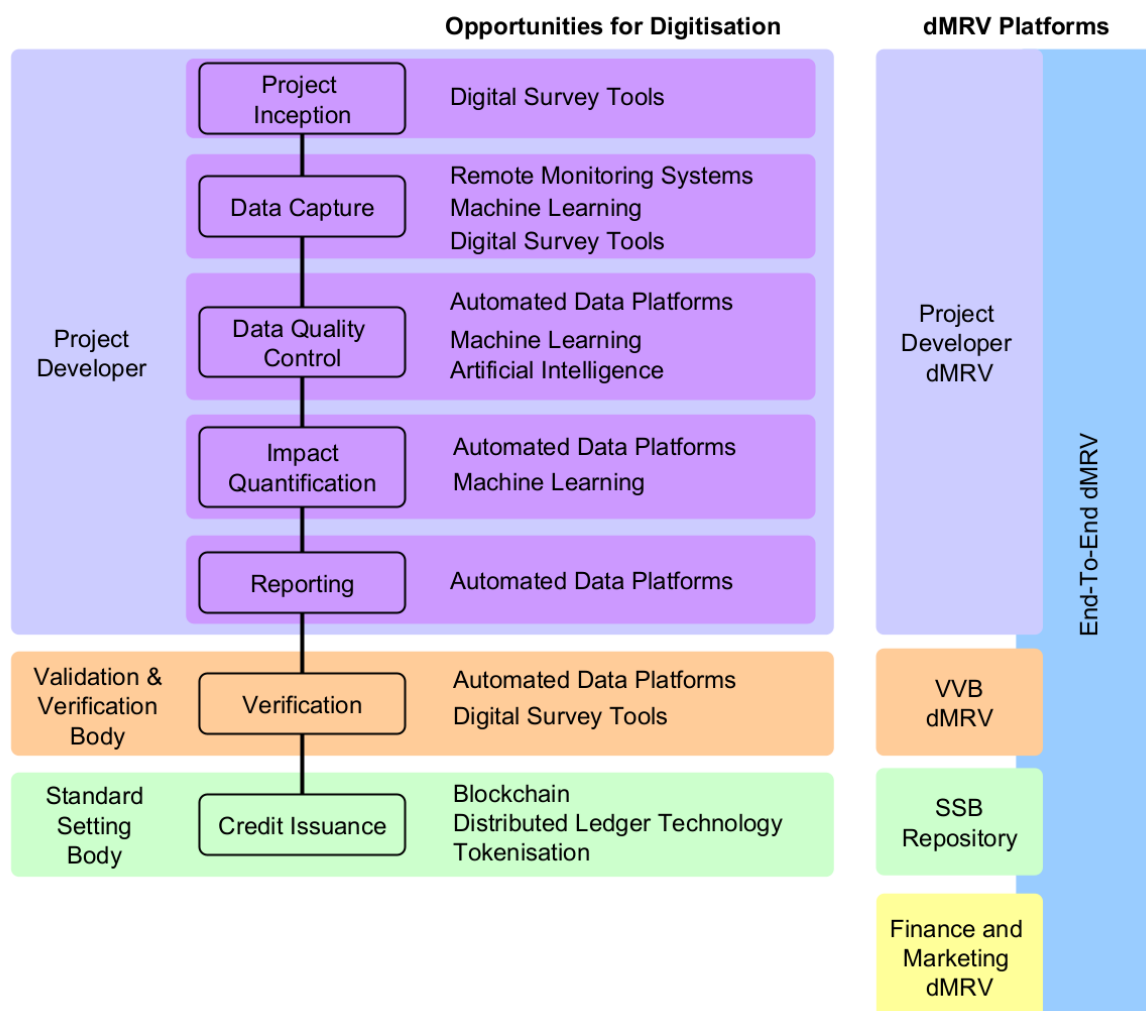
Opportunities for Digitisation

dMRV Platforms

Project Developer

Project Inception

Digital Survey Tools

Data Capture

Remote Monitoring Systems
Machine Learning
Digital Survey Tools

Data Quality Control

Automated Data Platforms
Machine Learning
Artificial Intelligence

Impact Quantification

Automated Data Platforms
Machine Learning

Reporting

Automated Data Platforms

Validation & Verification Body

Verification

Automated Data Platforms
Digital Survey Tools

Standard Setting Body

Credit Issuance

Blockchain
Distributed Ledger Technology
Tokenisation

Project Developer dMRV

VVB dMRV

SSB Repository

Finance and Marketing dMRV

End-To-End dMRV